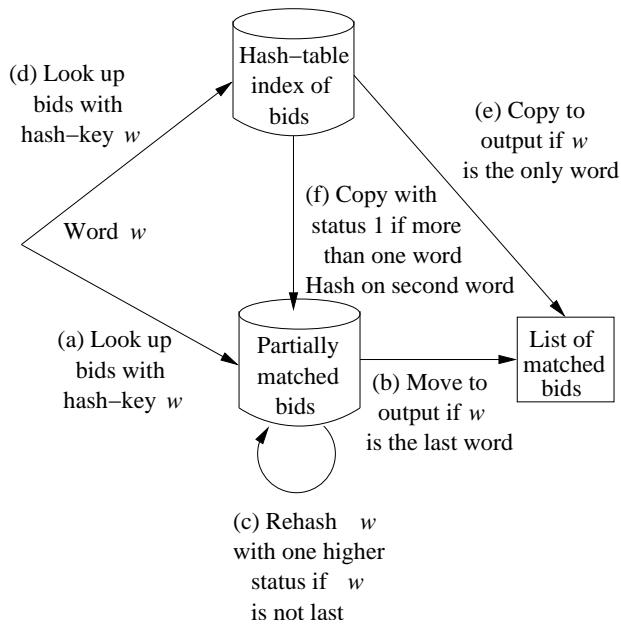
Hash−table index of bids

(d) Look up bids with hash−key $w$

(e) Copy to output if $w$ is the only word

Word $w$

(f) Copy with status 1 if more than one word Hash on second word

(a) Look up bids with hash−key $w$

Partially matched bids

(b) Move to output if $w$ is the last word

List of matched bids

(c) Rehash $w$ with one higher status if $w$ is not last